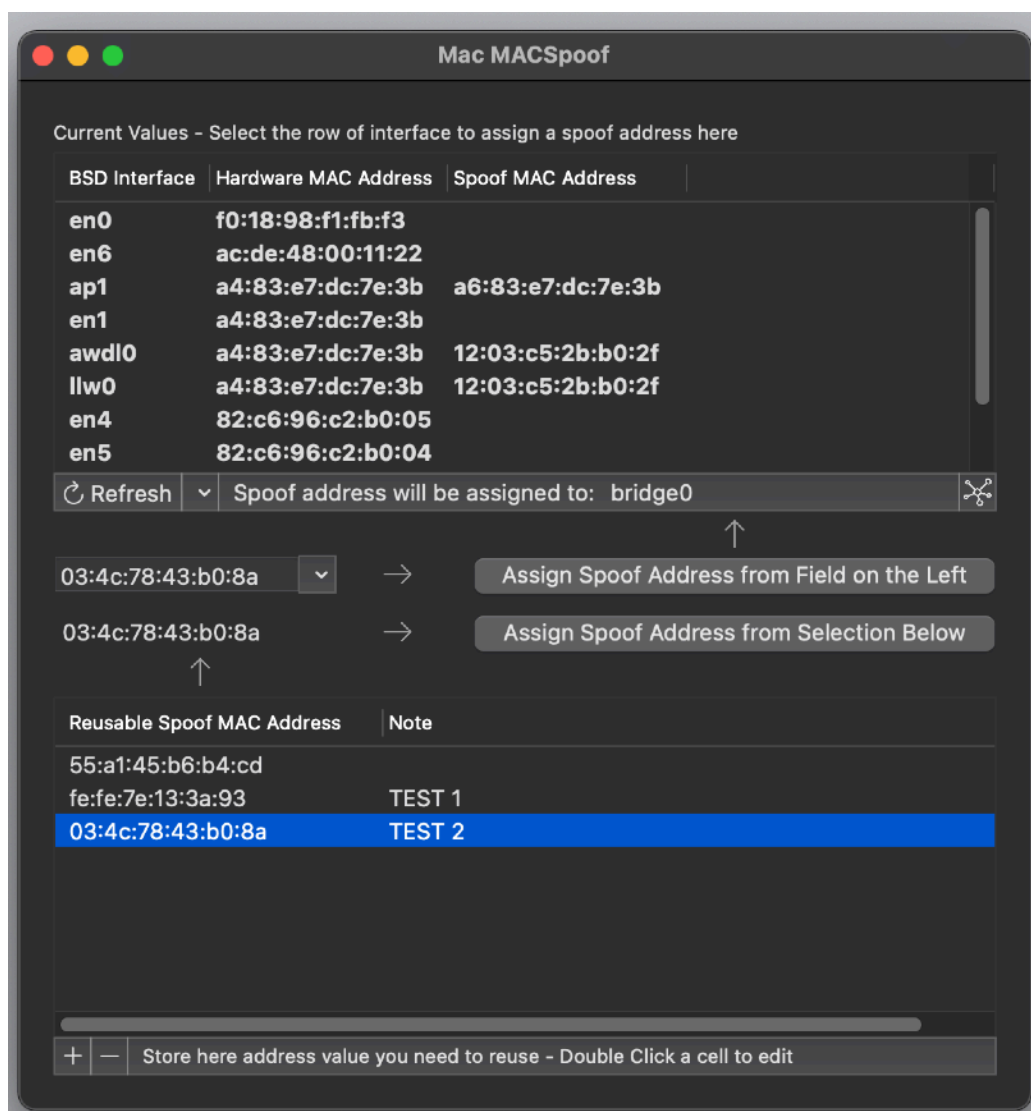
Mac MACSpoof

Current Values - Select the row of interface to assign a spoof address here

| BSD Interface | Hardware MAC Address | Spoof MAC Address |
|---|---|---|
| en0 | f0:18:98:f1:fb:f3 | |
| en6 | ac:de:48:00:11:22 | |
| ap1 | a4:83:e7:dc:7e:3b | a6:83:e7:dc:7e:3b |
| en1 | a4:83:e7:dc:7e:3b | |
| awdl0 | a4:83:e7:dc:7e:3b | 12:03:c5:2b:b0:2f |
| llw0 | a4:83:e7:dc:7e:3b | 12:03:c5:2b:b0:2f |
| en4 | 82:c6:96:c2:b0:05 | |
| en5 | 82:c6:96:c2:b0:04 | |

Refresh   Spoof address will be assigned to: bridge0

03:4c:78:43:b0:8a → Assign Spoof Address from Field on the Left

03:4c:78:43:b0:8a → Assign Spoof Address from Selection Below

| Reusable Spoof MAC Address | Note |
|---|---|
| 55:a1:45:b6:b4:cd | |
| fe:fe:7e:13:3a:93 | TEST 1 |
| 03:4c:78:43:b0:8a | TEST 2 |

+ — Store here address value you need to reuse - Double Click a cell to edit